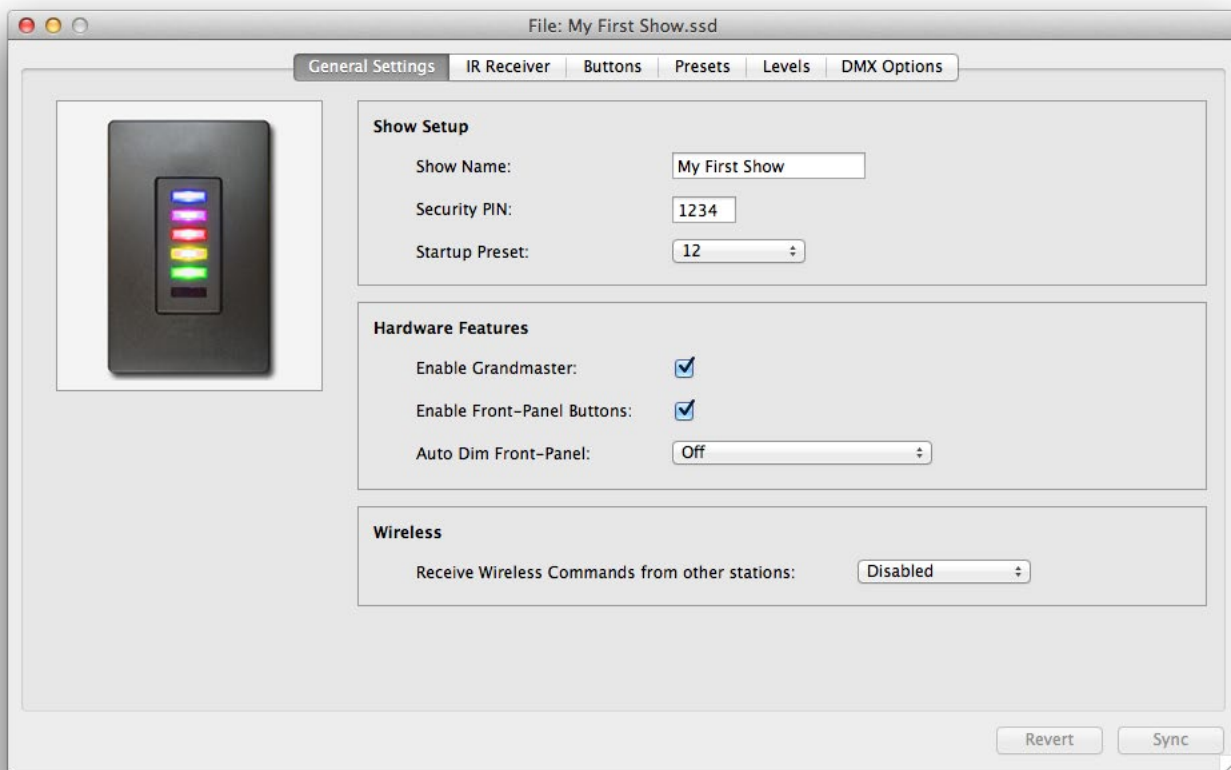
File: My First Show.ssd

General Settings | IR Receiver | Buttons | Presets | Levels | DMX Options

Show Setup

Show Name: My First Show

Security PIN: 1234

Startup Preset: 12

Hardware Features

Enable Grandmaster: ☑

Enable Front-Panel Buttons: ☑

Auto Dim Front-Panel: Off

Wireless

Receive Wireless Commands from other stations: Disabled

Revert

Sync